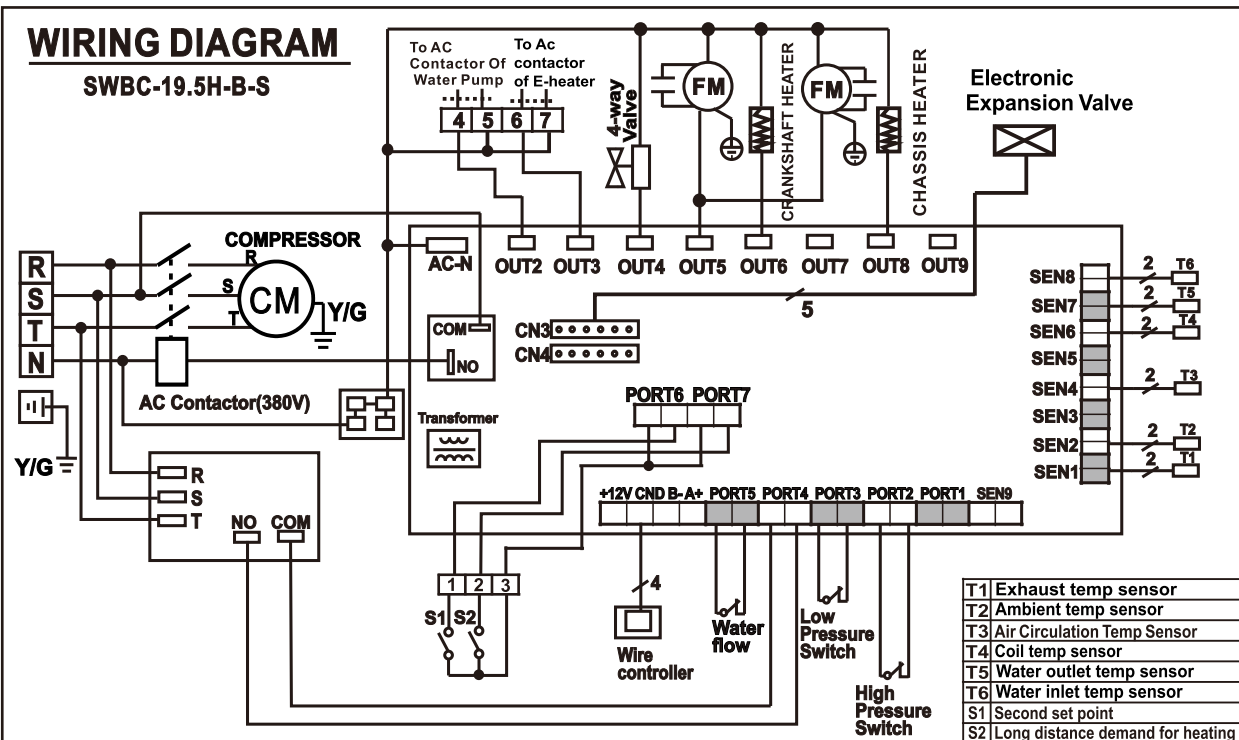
WIRING DIAGRAM

SWBC-19.5H-B-S

To AC Contactor Of Water Pump

To Ac contactor of E-heater

4 5 6 7

4-way Valve

FM

CRANKSHAFT HEATER

FM

CHASSIS HEATER

Electronic Expansion Valve

COMPRESSOR

R

S

T

N

R

S

CM

T

Y/G

AC-N

OUT2 OUT3 OUT4 OUT5 OUT6 OUT7 OUT8 OUT9

SEN8

2

T6

SEN7

2

T5

SEN6

2

T4

SEN5

SEN4

2

T3

SEN3

SEN2

2

T2

SEN1

2

T1

5

COM

CN3

CN4

NO

AC Contactor(380V)

Y/G

Transformer

PORT6 PORT7

R

S

T

NO COM

+12V CND B- A+ PORT5 PORT4 PORT3 PORT2 PORT1 SEN9

1 2 3

4

S1 S2

Wire controller

Water flow

Low Pressure Switch

High Pressure Switch

| T1 | Exhaust temp sensor |
|---|---|
| T2 | Ambient temp sensor |
| T3 | Air Circulation Temp Sensor |
| T4 | Coil temp sensor |
| T5 | Water outlet temp sensor |
| T6 | Water inlet temp sensor |
| S1 | Second set point |
| S2 | Long distance demand for heating |